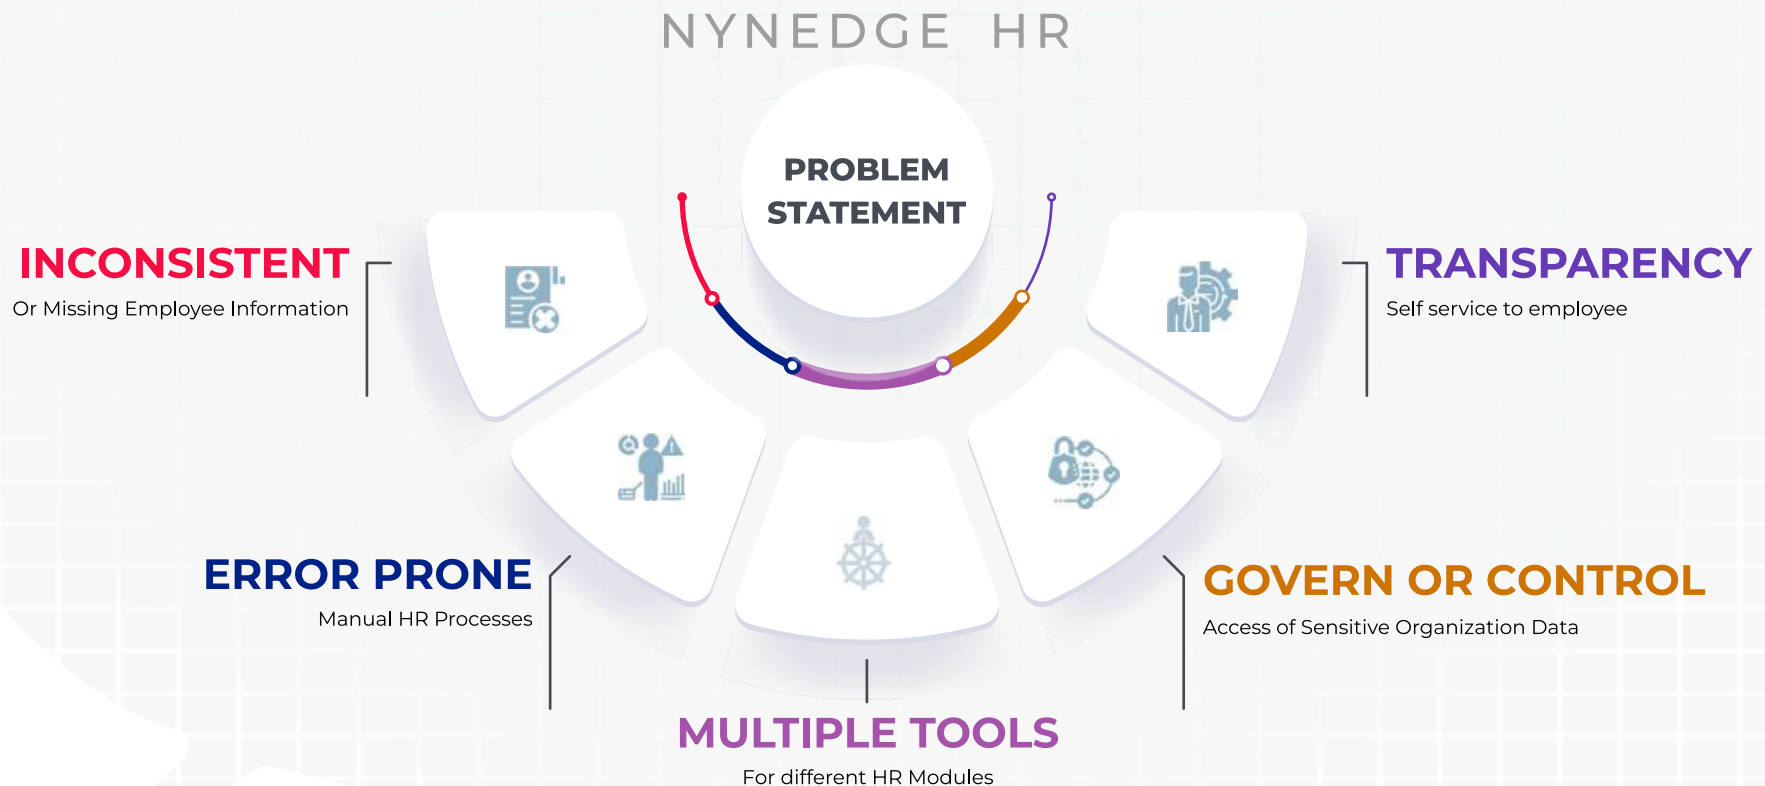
NYNEDGE HR

PROBLEM STATEMENT

INCONSISTENT
Or Missing Employee Information

TRANSPARENCY
Self service to employee

ERROR PRONE
Manual HR Processes

GOVERN OR CONTROL
Access of Sensitive Organization Data

MULTIPLE TOOLS
For different HR Modules